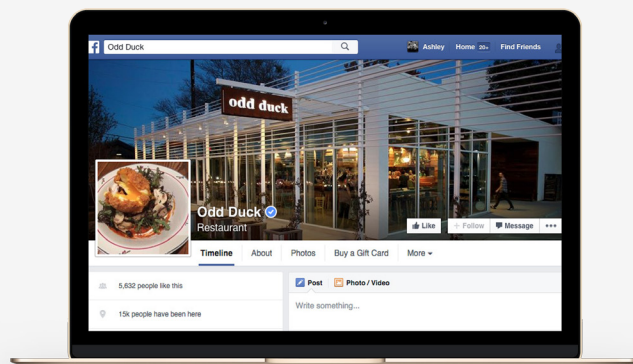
Odd Duck

Ashley Home 20+ Find Friends

odd duck

Odd Duck
Restaurant

Like Follow Message •••

Timeline About Photos Buy a Gift Card More

5,632 people like this

15k people have been here

Post Photo / Video

Write something...